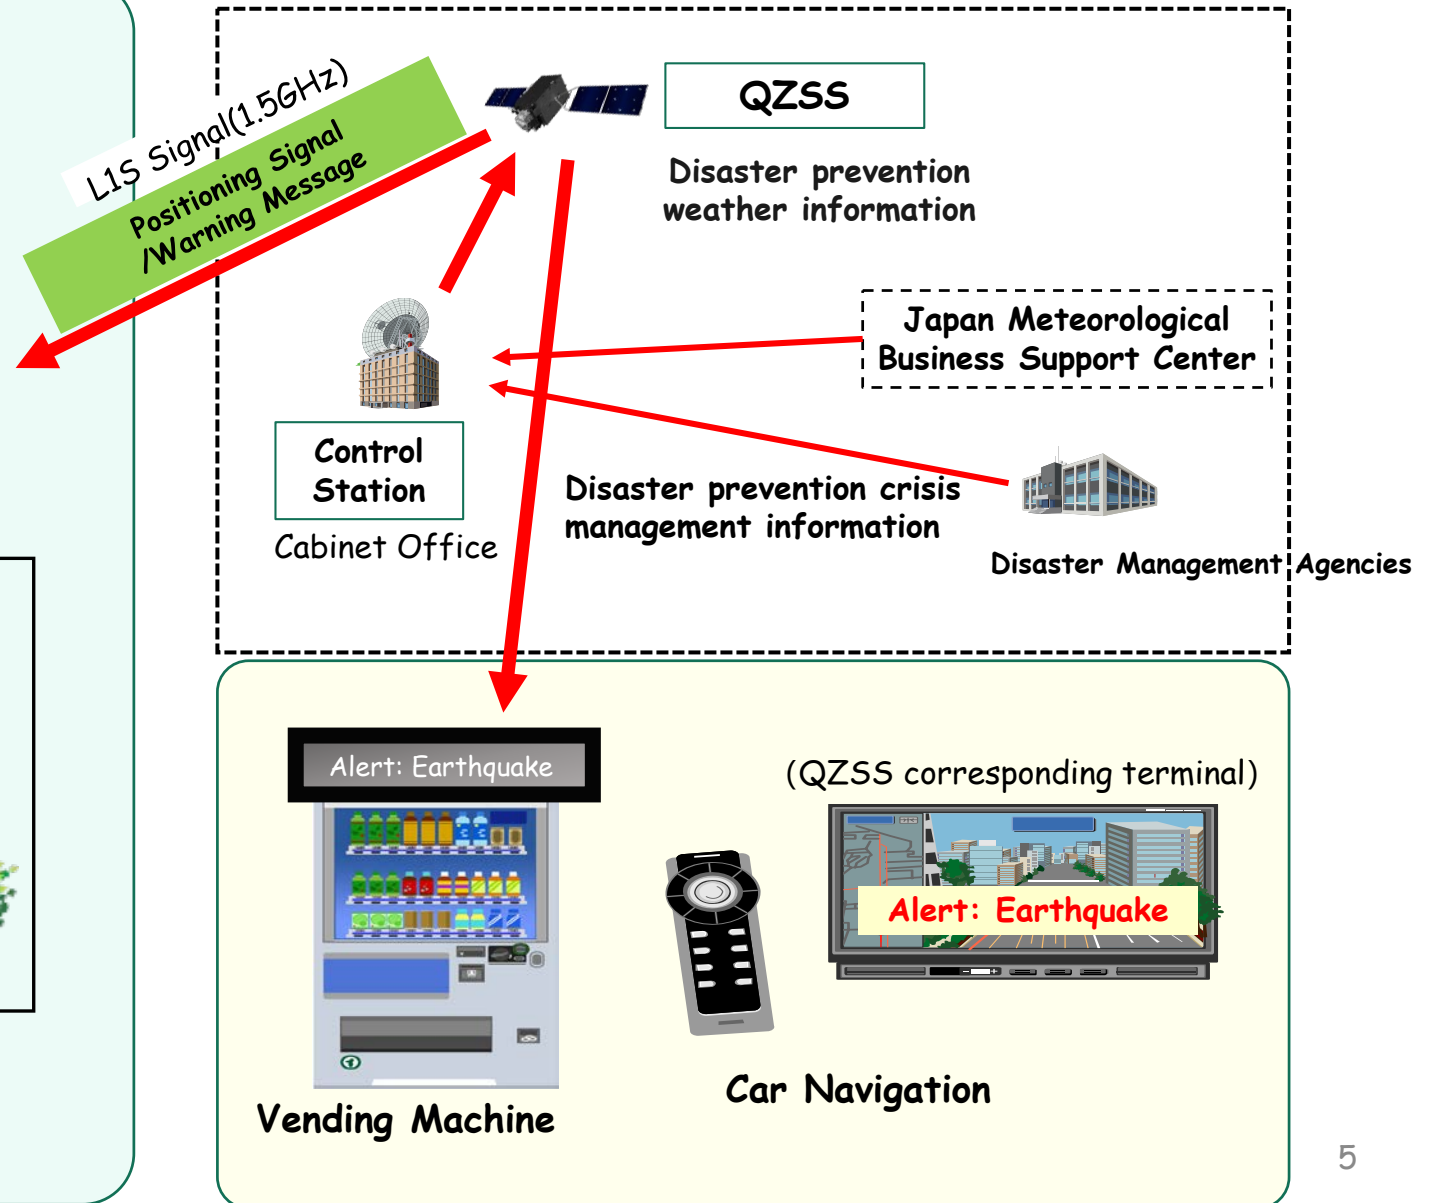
L1S Signal(1.5GHz)

Positioning Signal /Warning Message

QZSS

Disaster prevention weather information

Japan Meteorological Business Support Center

Control Station

Cabinet Office

Disaster prevention crisis management information

Disaster Management Agencies

Alert: Earthquake

(QZSS corresponding terminal)

Alert: Earthquake

Car Navigation

Vending Machine

5